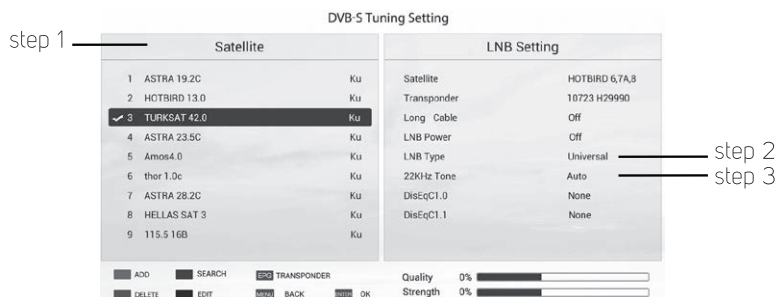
DVB-S Tuning Setting

step 1

Satellite

| | | |
|---|---|---|
| 1 | ASTRA 19.2C | Ku |
| 2 | HOTBIRD 13.0 | Ku |
| ✓ 3 | TURKSAT 42.0 | Ku |
| 4 | ASTRA 23.5C | Ku |
| 5 | Amos4.0 | Ku |
| 6 | thor 1.0c | Ku |
| 7 | ASTRA 28.2C | Ku |
| 8 | HELLAS SAT 3 | Ku |
| 9 | 115.5 16B | Ku |

LNB Setting

| | |
|---|---|
| Satellite | HOTBIRD 6,7A,8 |
| Transponder | 10723 H29990 |
| Long Cable | Off |
| LNB Power | Off |
| LNB Type | Universal |
| 22KHz Tone | Auto |
| DisEqC1.0 | None |
| DisEqC1.1 | None |

step 2
step 3

ADD SEARCH EPG TRANSPONDER
DELETE EDIT MENU BACK ENTER OK

Quality 0%
Strength 0%